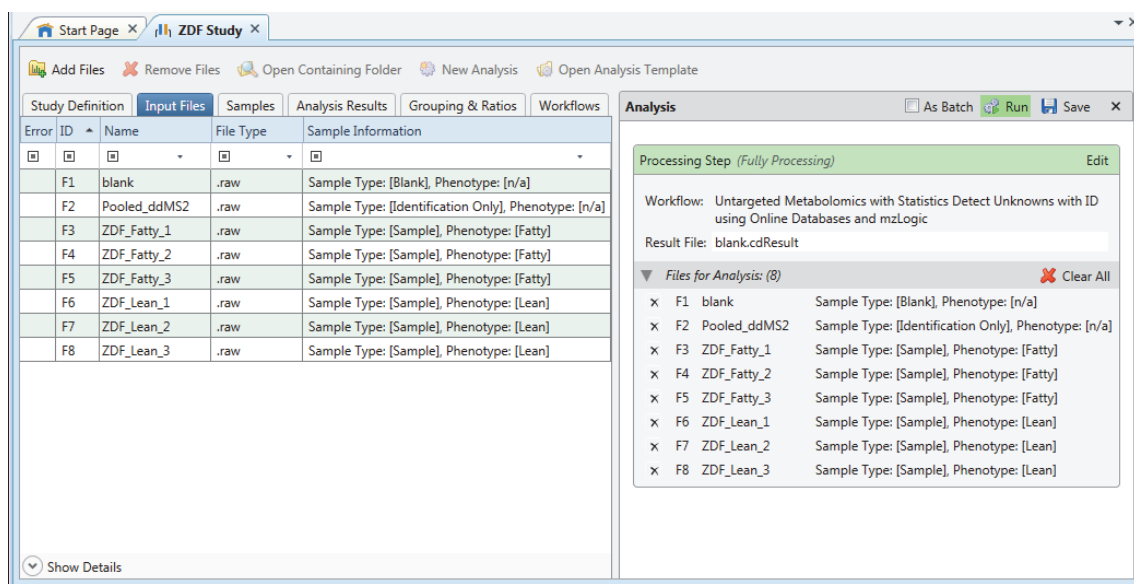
Start Page × ZDF Study ×

Add Files Remove Files Open Containing Folder New Analysis Open Analysis Template

Study Definition Input Files Samples Analysis Results Grouping & Ratios Workflows

| Error | ID | Name | File Type | Sample Information |
|---|---|---|---|---|
| | F1 | blank | .raw | Sample Type: [Blank], Phenotype: [n/a] |
| | F2 | Pooled_ddMS2 | .raw | Sample Type: [Identification Only], Phenotype: [n/a] |
| | F3 | ZDF_Fatty_1 | .raw | Sample Type: [Sample], Phenotype: [Fatty] |
| | F4 | ZDF_Fatty_2 | .raw | Sample Type: [Sample], Phenotype: [Fatty] |
| | F5 | ZDF_Fatty_3 | .raw | Sample Type: [Sample], Phenotype: [Fatty] |
| | F6 | ZDF_Lean_1 | .raw | Sample Type: [Sample], Phenotype: [Lean] |
| | F7 | ZDF_Lean_2 | .raw | Sample Type: [Sample], Phenotype: [Lean] |
| | F8 | ZDF_Lean_3 | .raw | Sample Type: [Sample], Phenotype: [Lean] |

Show Details

Analysis As Batch Run Save ×

Processing Step (Fully Processing) Edit

Workflow: Untargeted Metabolomics with Statistics Detect Unknowns with ID using Online Databases and mzLogic

Result File: blank.cdResult

Files for Analysis: (8) Clear All

× F1 blank Sample Type: [Blank], Phenotype: [n/a]
× F2 Pooled_ddMS2 Sample Type: [Identification Only], Phenotype: [n/a]
× F3 ZDF_Fatty_1 Sample Type: [Sample], Phenotype: [Fatty]
× F4 ZDF_Fatty_2 Sample Type: [Sample], Phenotype: [Fatty]
× F5 ZDF_Fatty_3 Sample Type: [Sample], Phenotype: [Fatty]
× F6 ZDF_Lean_1 Sample Type: [Sample], Phenotype: [Lean]
× F7 ZDF_Lean_2 Sample Type: [Sample], Phenotype: [Lean]
× F8 ZDF_Lean_3 Sample Type: [Sample], Phenotype: [Lean]